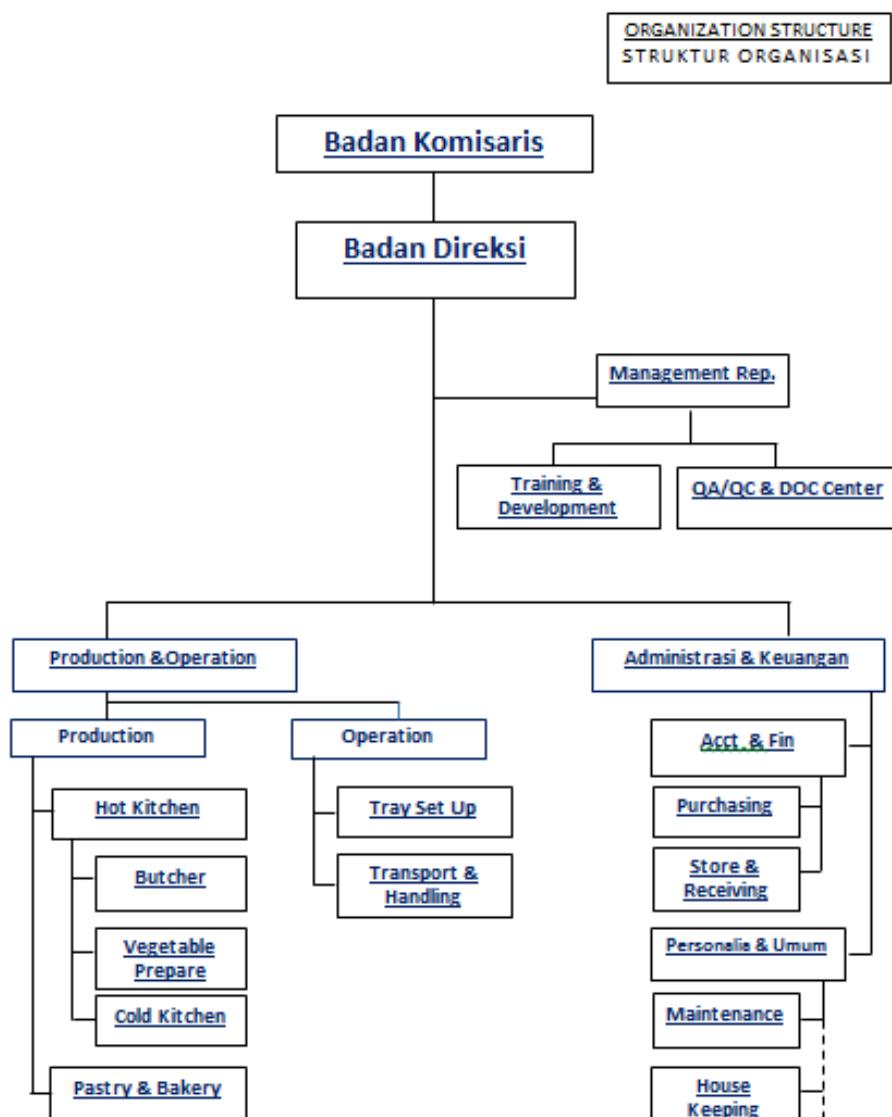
ORGANIZATION STRUCTURE
STRUKTUR ORGANISASI

Badan Komisaris

Badan Direksi

Management Rep.

Training & Development

QA/QC & DOC Center

Production &Operation

Administrasi & Keuangan

Production

Operation

Hot Kitchen

Butcher

Vegetable Prepare

Cold Kitchen

Pastry & Bakery

Tray Set Up

Transport & Handling

Acct. & Fin

Purchasing

Store & Receiving

Personalia & Umum

Maintenance

House Keeping